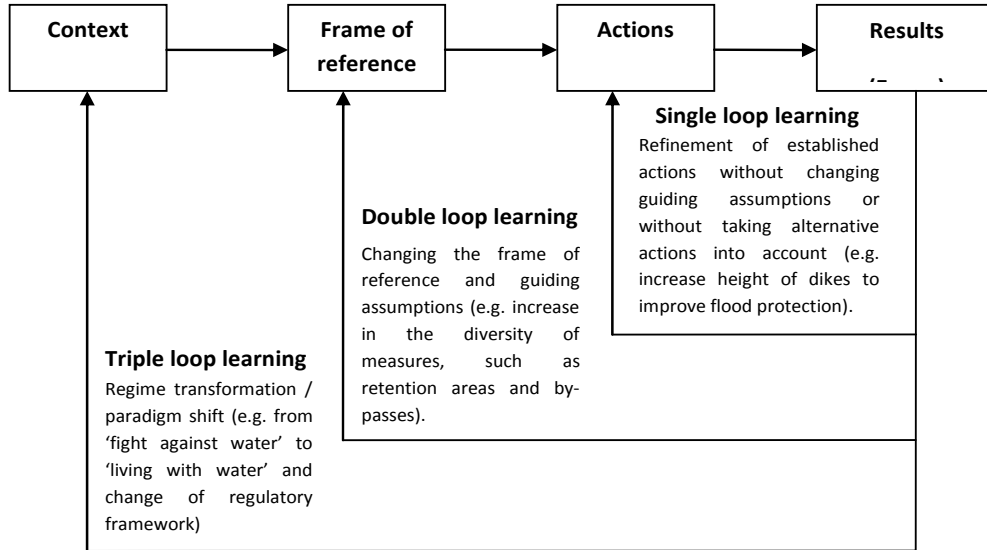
Context

Frame of reference

Actions

Results

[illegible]

Single loop learning

Refinement of established actions without changing guiding assumptions or without taking alternative actions into account (e.g. increase height of dikes to improve flood protection).

Double loop learning

Changing the frame of reference and guiding assumptions (e.g. increase in the diversity of measures, such as retention areas and by-passes).

Triple loop learning

Regime transformation / paradigm shift (e.g. from 'fight against water' to 'living with water' and change of regulatory framework)